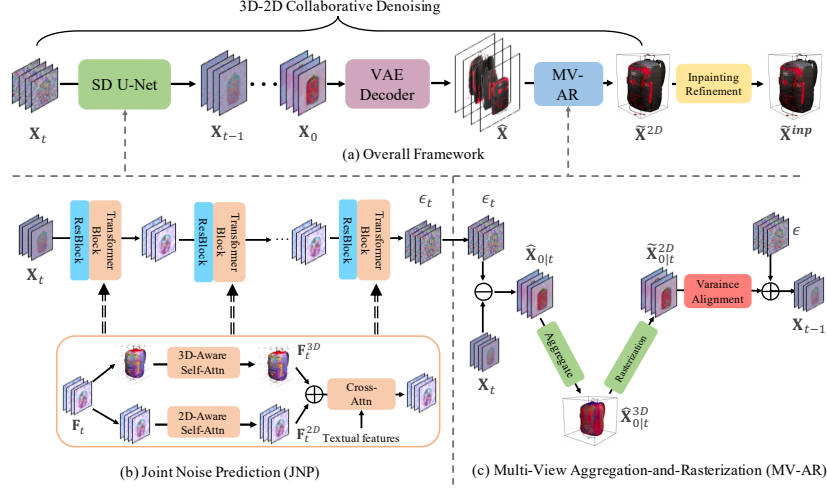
3D-2D Collaborative Denoising

$\mathbf{X}_t$

SD U-Net

$\mathbf{X}_{t-1}$

$\mathbf{X}_0$

VAE Decoder

$\widehat{\mathbf{X}}$

MV-AR

$\widetilde{\mathbf{X}}^{2D}$

Inpainting Refinement

$\widetilde{\mathbf{X}}^{inp}$

(a) Overall Framework

$\mathbf{X}_t$

ResBlock

Transformer Block

ResBlock

Transformer Block

ResBlock

Transformer Block

$\epsilon_t$

$\mathbf{F}_t$

3D-Aware Self-Attn

$\mathbf{F}_t^{3D}$

2D-Aware Self-Attn

$\mathbf{F}_t^{2D}$

Cross-Attn

Textual features

(b) Joint Noise Prediction (JNP)

$\epsilon_t$

$\widehat{\mathbf{X}}_{0|t}$

$\mathbf{X}_t$

Aggregate

$\widehat{\mathbf{X}}_{0|t}^{3D}$

Rasterization

$\widetilde{\mathbf{X}}_{0|t}^{2D}$

Varaince Alignment

$\epsilon$

$\mathbf{X}_{t-1}$

(c) Multi-View Aggregation-and-Rasterization (MV-AR)